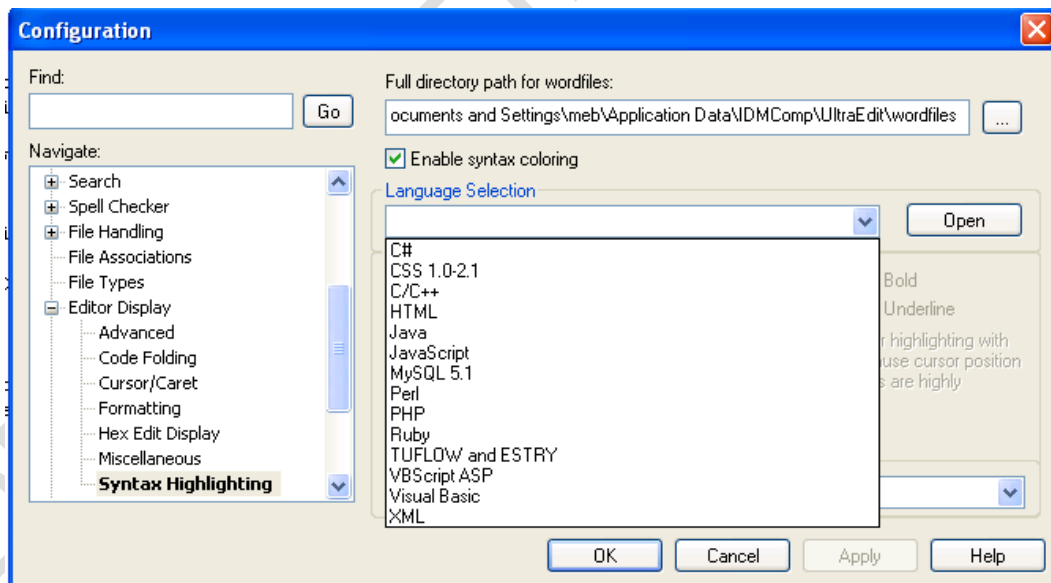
Configuration

Find:

Go

Navigate:

Search
Spell Checker
File Handling
File Associations
File Types
Editor Display
Advanced
Code Folding
Cursor/Caret
Formatting
Hex Edit Display
Miscellaneous
Syntax Highlighting

Full directory path for wordfiles:

ocuments and Settings\meb\Application Data\IDMComp\UltraEdit\wordfiles

...

Enable syntax coloring

Language Selection

Open

C#
CSS 1.0-2.1
C/C++
HTML
Java
JavaScript
MySQL 5.1
Perl
PHP
Ruby
TUFLOW and ESTRY
VBScript ASP
Visual Basic
XML

Bold
Underline
r highlighting with
use cursor position
s are highly

OK
Cancel
Apply
Help